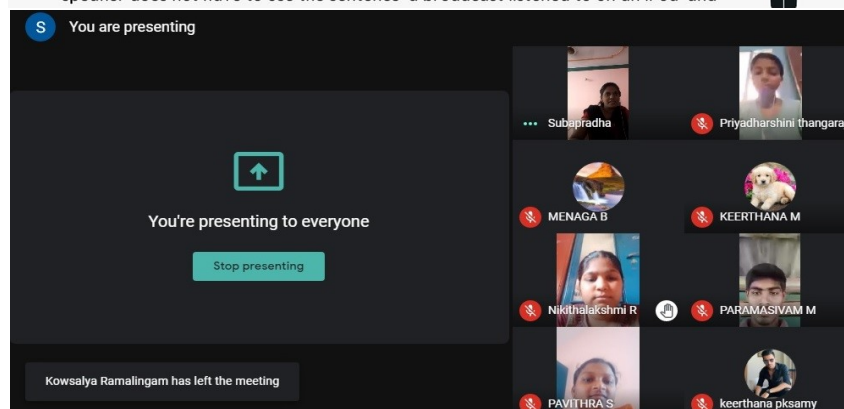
speaker does not have to see the sentence- a broadcast listened to on an iPod- and

S You are presenting

You're presenting to everyone

Stop presenting

Kowsalya Ramalingam has left the meeting

Subapradha

Priyadharshini thangara

MENAGA B

KEERTHANA M

Nikithalakshmi R

PARAMASIVAM M

PAVITHRA S

keerthana pksamy